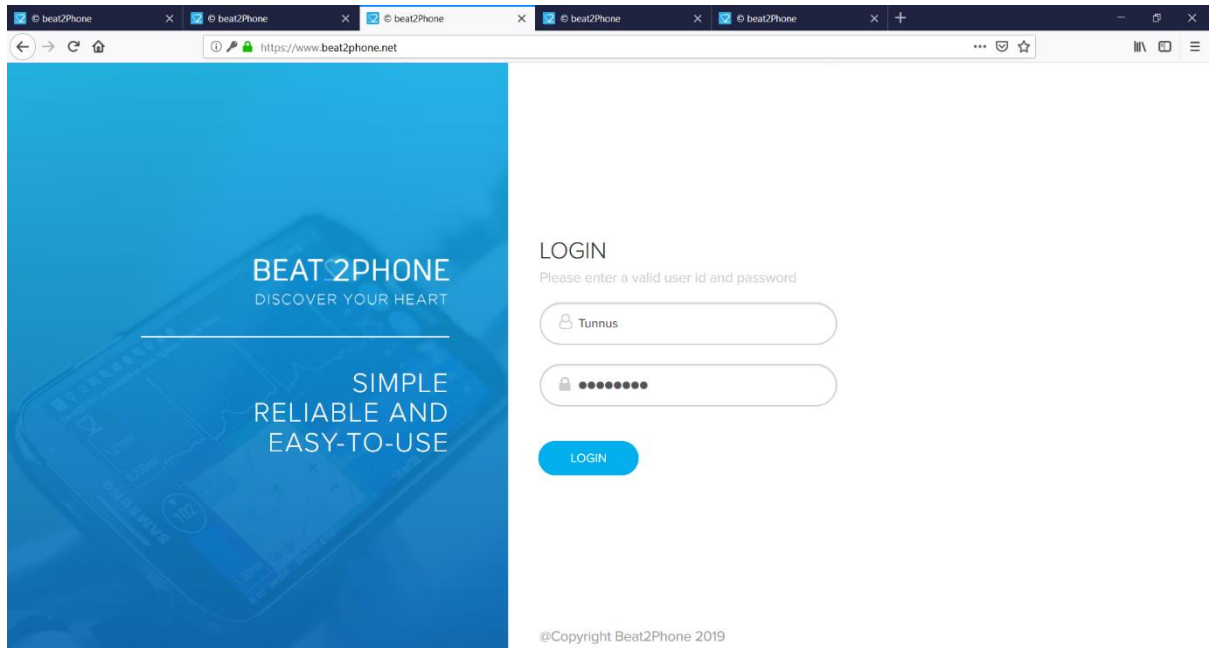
© beat2Phone × © beat2Phone × © beat2Phone × © beat2Phone × © beat2Phone × +

https://www.beat2phone.net

BEAT2PHONE
DISCOVER YOUR HEART

SIMPLE
RELIABLE AND
EASY-TO-USE

LOGIN
Please enter a valid user id and password

Tunnus

••••••••

LOGIN

@Copyright Beat2Phone 2019